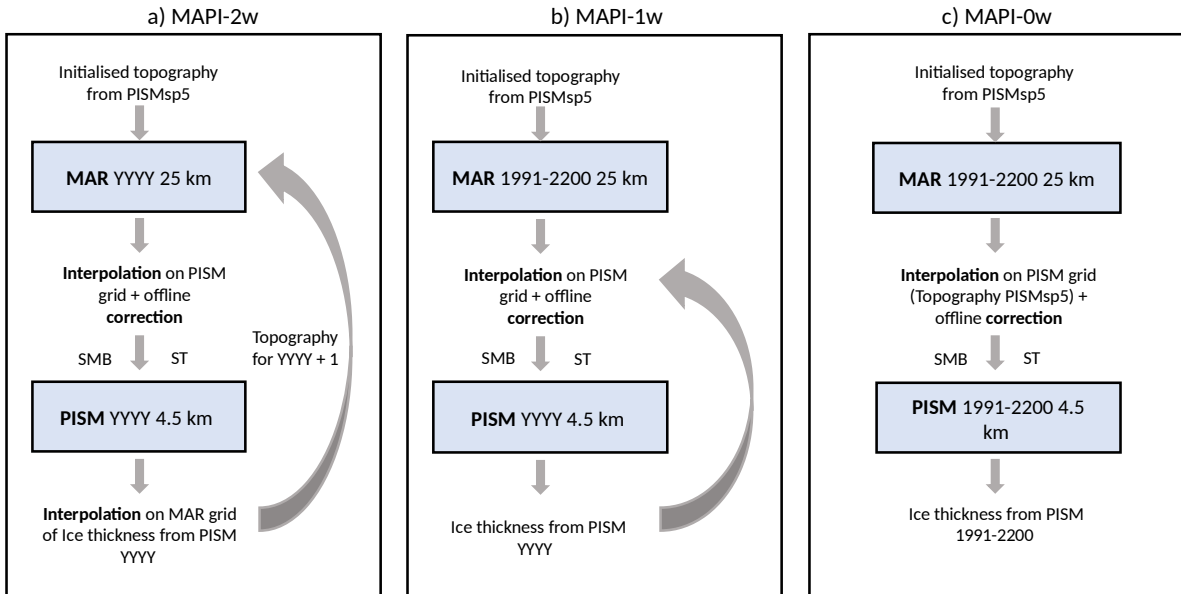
a) MAPI-2w

Initialised topography from PISMsp5

**MAR** YYYY 25 km

**Interpolation** on PISM grid + offline **correction**

SMB ST

Topography for YYYY + 1

**PISM** YYYY 4.5 km

**Interpolation** on MAR grid of Ice thickness from PISM YYYY

b) MAPI-1w

Initialised topography from PISMsp5

**MAR** 1991-2200 25 km

**Interpolation** on PISM grid + offline **correction**

SMB ST

**PISM** YYYY 4.5 km

Ice thickness from PISM YYYY

c) MAPI-0w

Initialised topography from PISMsp5

**MAR** 1991-2200 25 km

**Interpolation** on PISM grid (Topography PISMsp5) + offline **correction**

SMB ST

**PISM** 1991-2200 4.5 km

Ice thickness from PISM 1991-2200